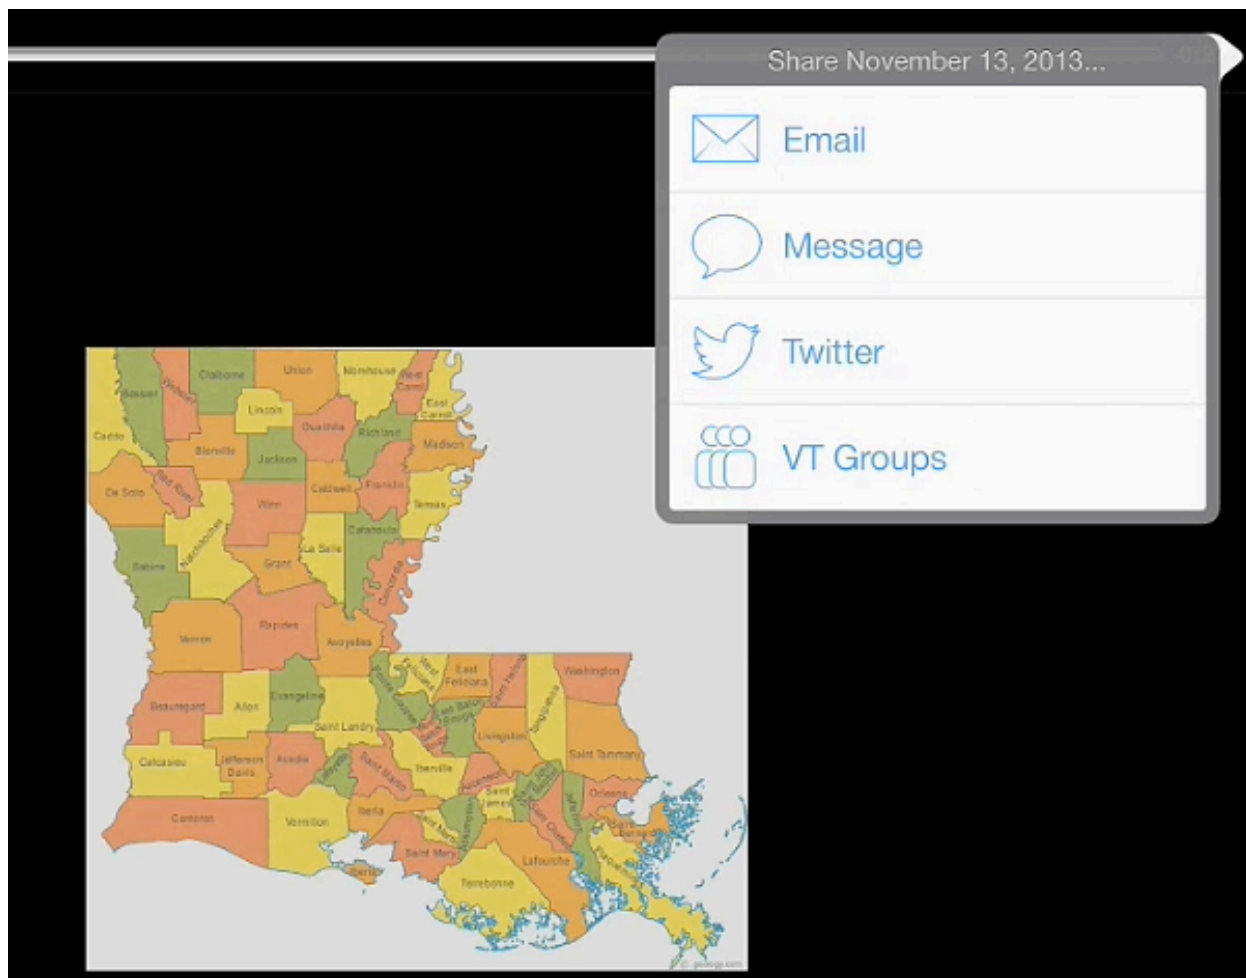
Share November 13, 2013...

Email

Message

Twitter

VT Groups

Claiborne
Union
Morehouse
West Carroll
East Carroll
Bossier
Webster
Lincoln
Ouachita
Richland
Madison
Caddo
Bienville
Jackson
De Soto
Red River
Caldwell
Franklin
Tensas
Winn
Natchitoches
Catahoula
La Salle
Sabine
Grant
Concordia
Rapides
Vernon
Avoyelles
West Feliciana
East Feliciana
Saint Helena
Washington
Beauregard
Allen
Evangeline
Pointe Coupee
East Baton Rouge
Tangipahoa
Saint Landry
Livingston
Saint Tammany
Calcasieu
Jefferson Davis
Acadia
Lafayette
Saint Martin
Iberville
Ascension
Saint James
Saint John the Baptist
Orleans
Cameron
Vermilion
Iberia
Assumption
Saint Charles
Jefferson
Saint Bernard
Saint Mary
Lafourche
Plaquemines
Terrebonne